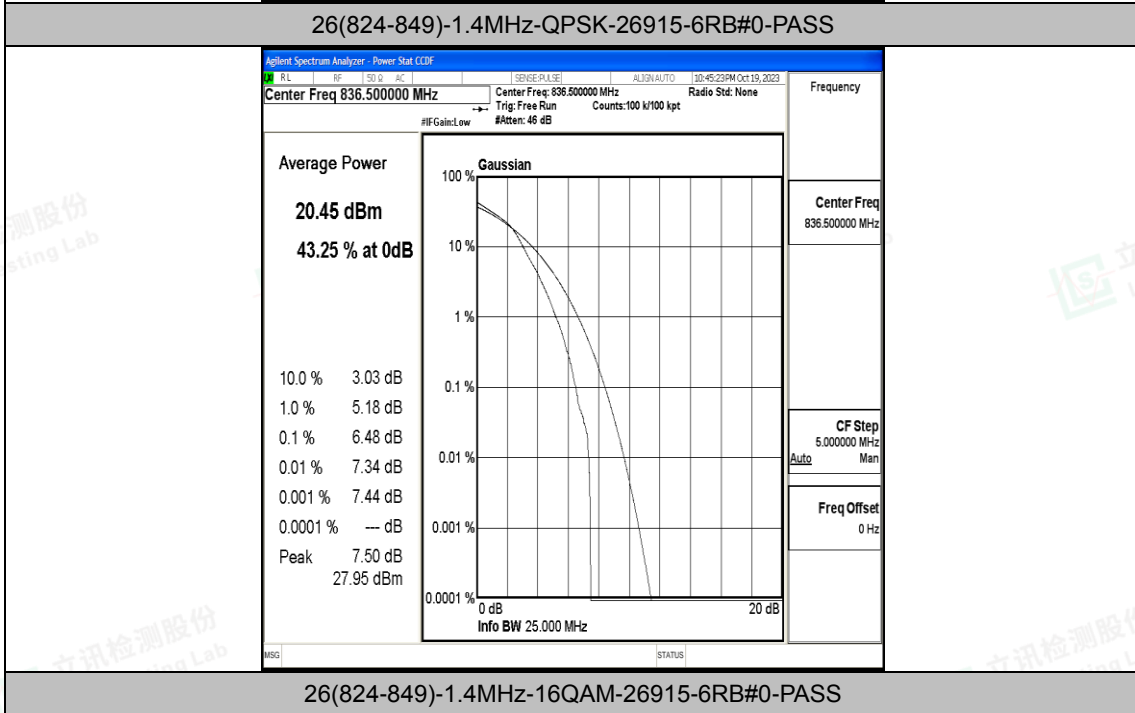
26(824-849)-1.4MHz-QPSK-26915-6RB#0-PASS

Agilent Spectrum Analyzer - Power Stat CCDF

RL RF 50 Ω AC SENSE:PULSE ALIGN AUTO 10:45:23PM Oct 19, 2023

Center Freq 836.500000 MHz

Center Freq: 836.500000 MHz
Trig: Free Run
#Atten: 46 dB
Counts:100 k/100 kpt
Radio Std: None

#IFGain:Low

Frequency

Average Power

20.45 dBm

43.25 % at 0dB

| | |
|---|---|
| 10.0 % | 3.03 dB |
| 1.0 % | 5.18 dB |
| 0.1 % | 6.48 dB |
| 0.01 % | 7.34 dB |
| 0.001 % | 7.44 dB |
| 0.0001 % | --- dB |
| Peak | 7.50 dB |
| | 27.95 dBm |

Gaussian

100 %

10 %

1 %

0.1 %

0.01 %

0.001 %

0.0001 %

0 dB

20 dB

Info BW 25.000 MHz

Center Freq
836.500000 MHz

CF Step
5.000000 MHz
Auto Man

Freq Offset
0 Hz

MSG

STATUS

26(824-849)-1.4MHz-16QAM-26915-6RB#0-PASS